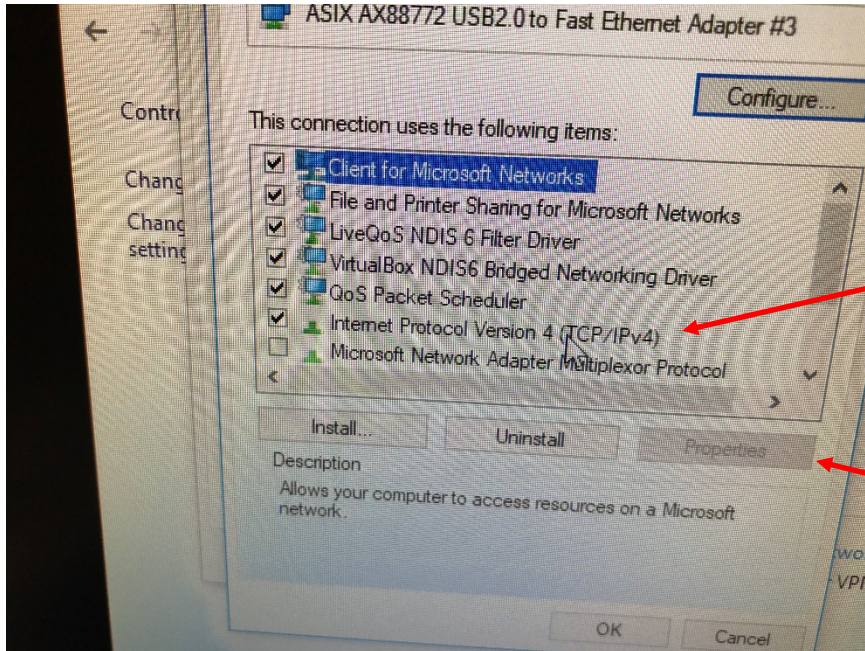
Contr

Chang

Chang
setting

ASIX AX88772 USB2.0 to Fast Ethernet Adapter #3

Configure...

This connection uses the following items:

Client for Microsoft Networks
File and Printer Sharing for Microsoft Networks
LiveQoS NDIS 6 Filter Driver
VirtualBox NDIS6 Bridged Networking Driver
QoS Packet Scheduler
Internet Protocol Version 4 (TCP/IPv4)
Microsoft Network Adapter Multiplexor Protocol

Install...

Uninstall

Properties

Description

Allows your computer to access resources on a Microsoft network.

wo

VPI

OK

Cancel